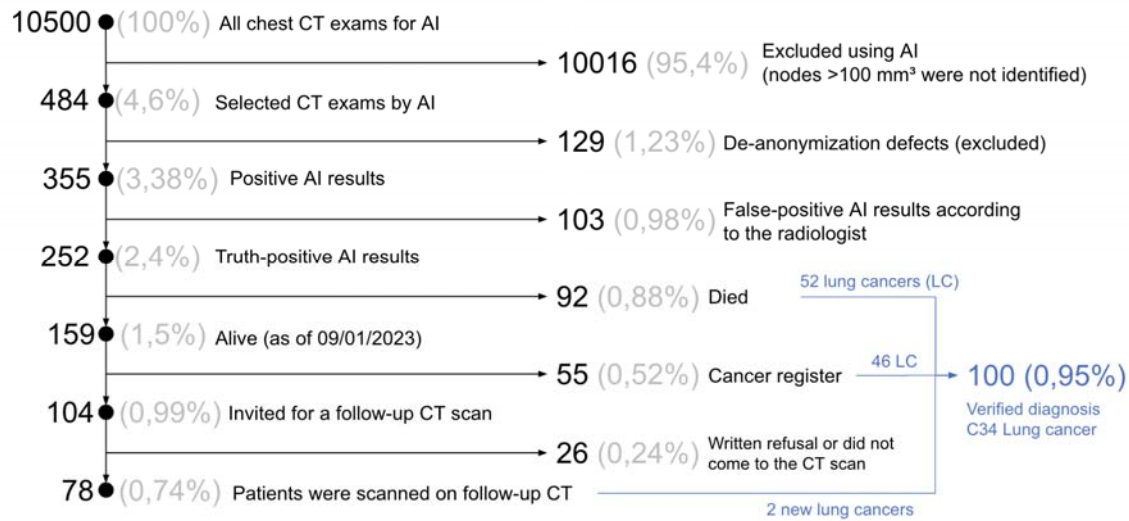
10500 (100%) All chest CT exams for AI

10016 (95,4%) Excluded using AI (nodes >100 mm³ were not identified)

484 (4,6%) Selected CT exams by AI

129 (1,23%) De-anonymization defects (excluded)

355 (3,38%) Positive AI results

103 (0,98%) False-positive AI results according to the radiologist

252 (2,4%) Truth-positive AI results

92 (0,88%) Died

52 lung cancers (LC)

159 (1,5%) Alive (as of 09/01/2023)

55 (0,52%) Cancer register

46 LC

100 (0,95%) Verified diagnosis C34 Lung cancer

104 (0,99%) Invited for a follow-up CT scan

26 (0,24%) Written refusal or did not come to the CT scan

78 (0,74%) Patients were scanned on follow-up CT

2 new lung cancers